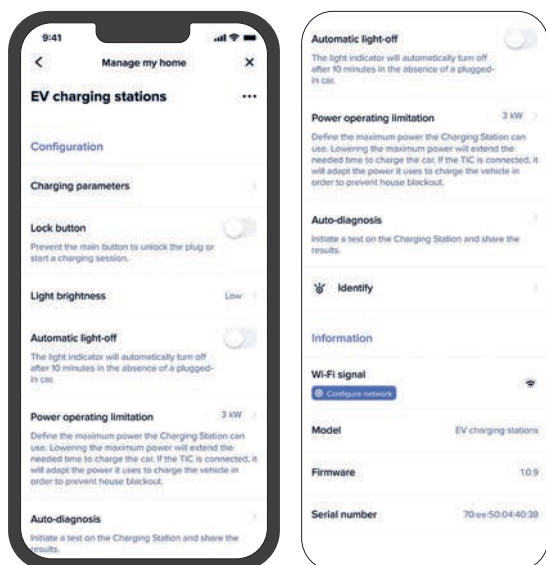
9:41

Manage my home

EV charging stations

...

Configuration

Charging parameters

Lock button

Prevent the main button to unlock the plug or start a charging session.

Light brightness

Low

Automatic light-off

The light indicator will automatically turn off after 10 minutes in the absence of a plugged-in car.

Power operating limitation

3 kW

Define the maximum power the Charging Station can use. Lowering the maximum power will extend the needed time to charge the car. If the TIC is connected, it will adapt the power it uses to charge the vehicle in order to prevent house blackout.

Auto-diagnosis

Initiate a test on the Charging Station and share the results.

Automatic light-off

The light indicator will automatically turn off after 10 minutes in the absence of a plugged-in car.

Power operating limitation

3 kW

Define the maximum power the Charging Station can use. Lowering the maximum power will extend the needed time to charge the car. If the TIC is connected, it will adapt the power it uses to charge the vehicle in order to prevent house blackout.

Auto-diagnosis

Initiate a test on the Charging Station and share the results.

Identify

Information

Wi-Fi signal

Configure network

Model

EV charging stations

Firmware

1.0.9

Serial number

70:ee:50:04:40:38